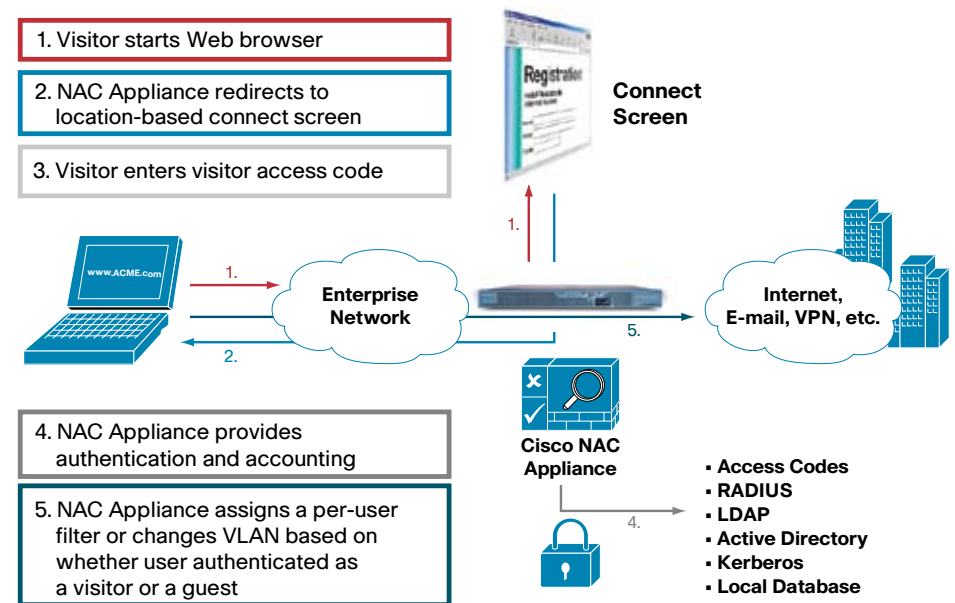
1. Visitor starts Web browser

2. NAC Appliance redirects to location-based connect screen

3. Visitor enters visitor access code

Registration

Connect Screen

1.

www.ACME.com

1.

Enterprise Network

Internet, E-mail, VPN, etc.

5.

2.

4. NAC Appliance provides authentication and accounting

Cisco NAC Appliance

5. NAC Appliance assigns a per-user filter or changes VLAN based on whether user authenticated as a visitor or a guest

4.

▪ Access Codes
▪ RADIUS
▪ LDAP
▪ Active Directory
▪ Kerberos
▪ Local Database